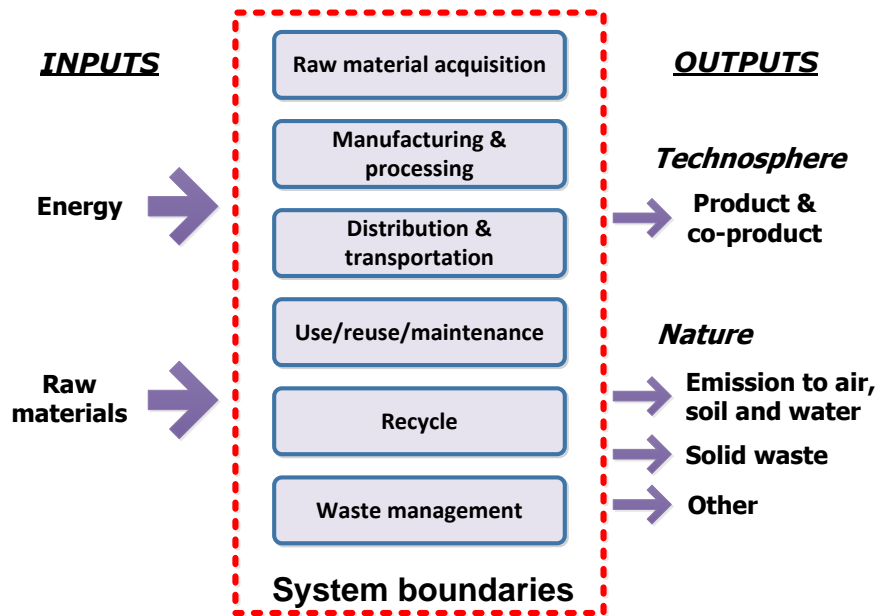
INPUTS

Energy

Raw materials

Raw material acquisition

Manufacturing & processing

Distribution & transportation

Use/reuse/maintenance

Recycle

Waste management

System boundaries

OUTPUTS

Technosphere

Product & co-product

Nature

Emission to air, soil and water

Solid waste

Other